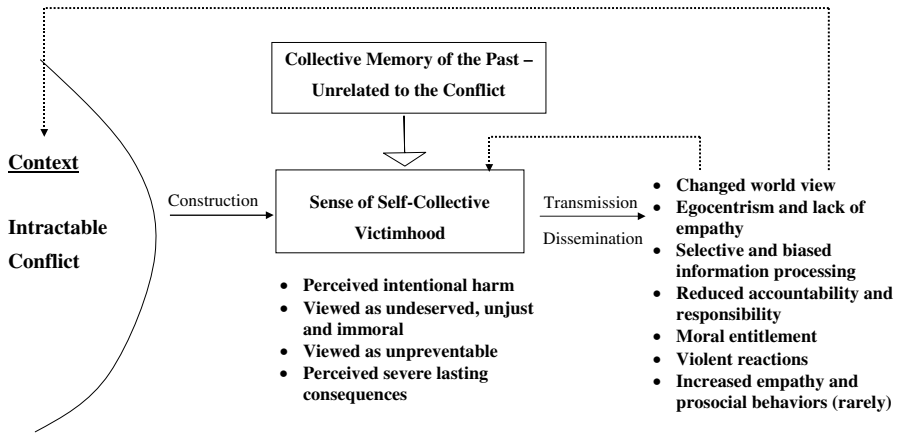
Collective Memory of the Past – Unrelated to the Conflict

Context

Intractable Conflict

Construction

Sense of Self-Collective Victimhood

- Perceived intentional harm
- Viewed as undeserved, unjust and immoral
- Viewed as unpreventable
- Perceived severe lasting consequences

Transmission

Dissemination

- Changed world view
- Egocentrism and lack of empathy
- Selective and biased information processing
- Reduced accountability and responsibility
- Moral entitlement
- Violent reactions
- Increased empathy and prosocial behaviors (rarely)